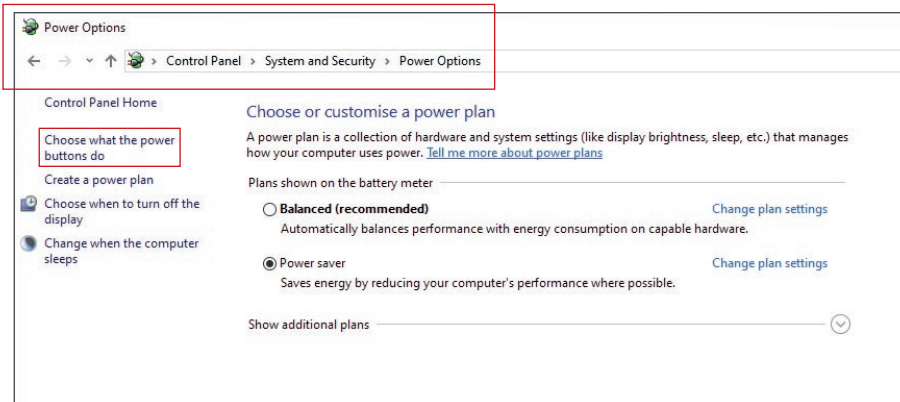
Power Options

Control Panel > System and Security > Power Options

Control Panel Home

Choose what the power buttons do

Create a power plan

Choose when to turn off the display

Change when the computer sleeps

Choose or customise a power plan

A power plan is a collection of hardware and system settings (like display brightness, sleep, etc.) that manages how your computer uses power. Tell me more about power plans

Plans shown on the battery meter

Balanced (recommended)

Change plan settings

Automatically balances performance with energy consumption on capable hardware.

Power saver

Change plan settings

Saves energy by reducing your computer's performance where possible.

Show additional plans